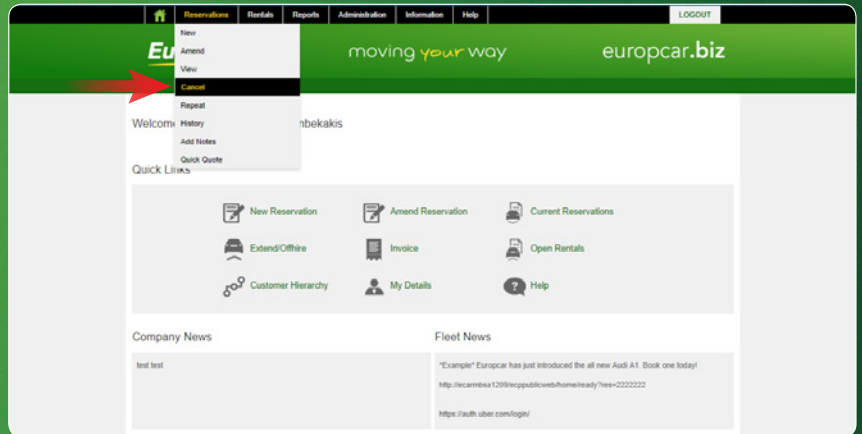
Reservations Rentals Reports Administration Information Help LOGOUT

New
Amend
View
Cancel
Repeat
History
Add Notes
Quick Quote

Eu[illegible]

moving your way

europcar.biz

Welcome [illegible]mbekakis

Quick Links

New Reservation
Amend Reservation
Current Reservations
Extend/Offhire
Invoice
Open Rentals
Customer Hierarchy
My Details
Help

Company News

test test

Fleet News

"Example" Europcar has just introduced the all new Audi A1. Book one today!

http://ecarmbsa1209/ecppublicweb/home/ready?res=2222222

https://auth.uber.com/login/